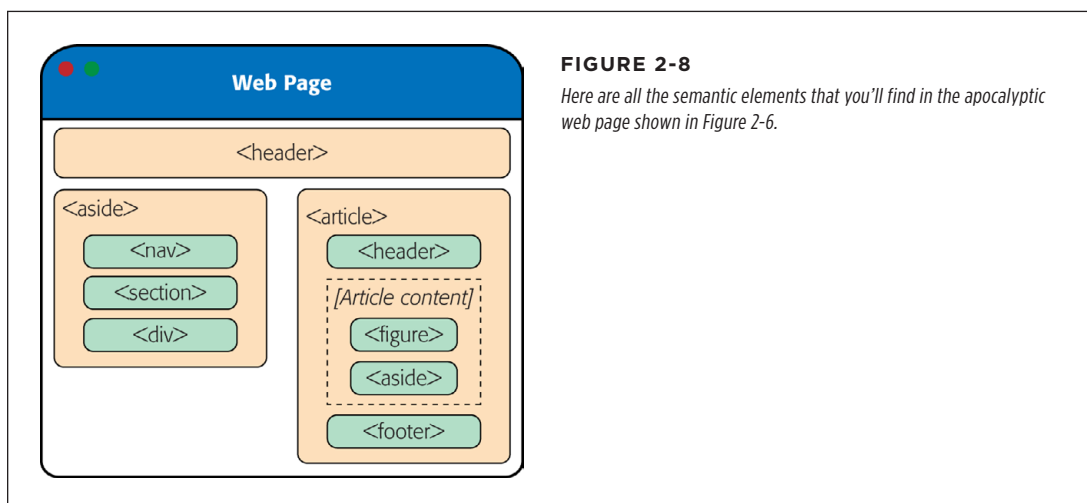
Web Page

<header>

<aside>

<nav>

<section>

<div>

<article>

<header>

[Article content]

<figure>

<aside>

<footer>

FIGURE 2-8

Here are all the semantic elements that you'll find in the apocalyptic web page shown in Figure 2-6.